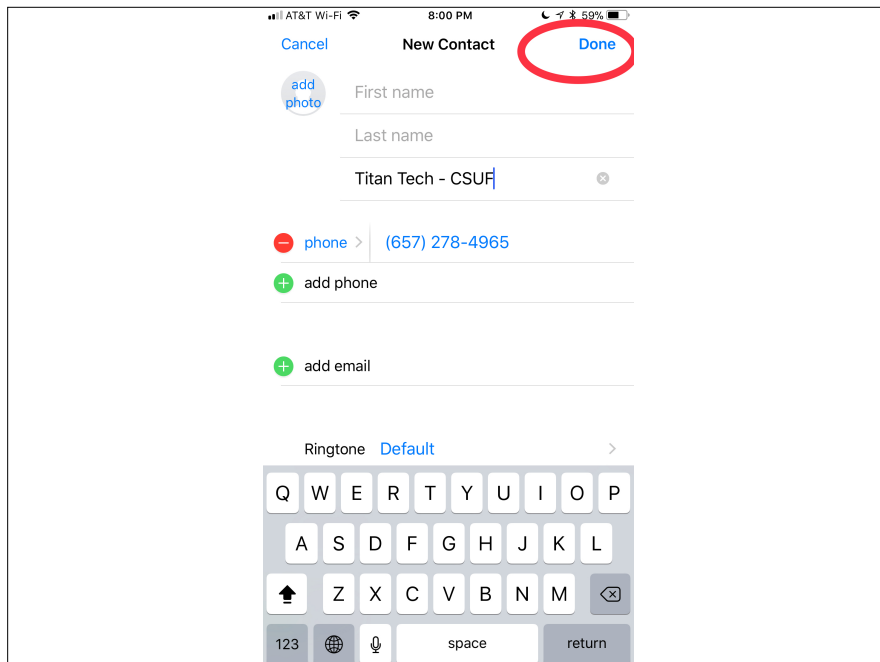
AT&T Wi-Fi 8:00 PM 59%

Cancel New Contact Done

add photo

First name

Last name

Titan Tech - CSUF

phone (657) 278-4965

add phone

add email

Ringtone Default

Q W E R T Y U I O P
A S D F G H J K L
Z X C V B N M
123 space return